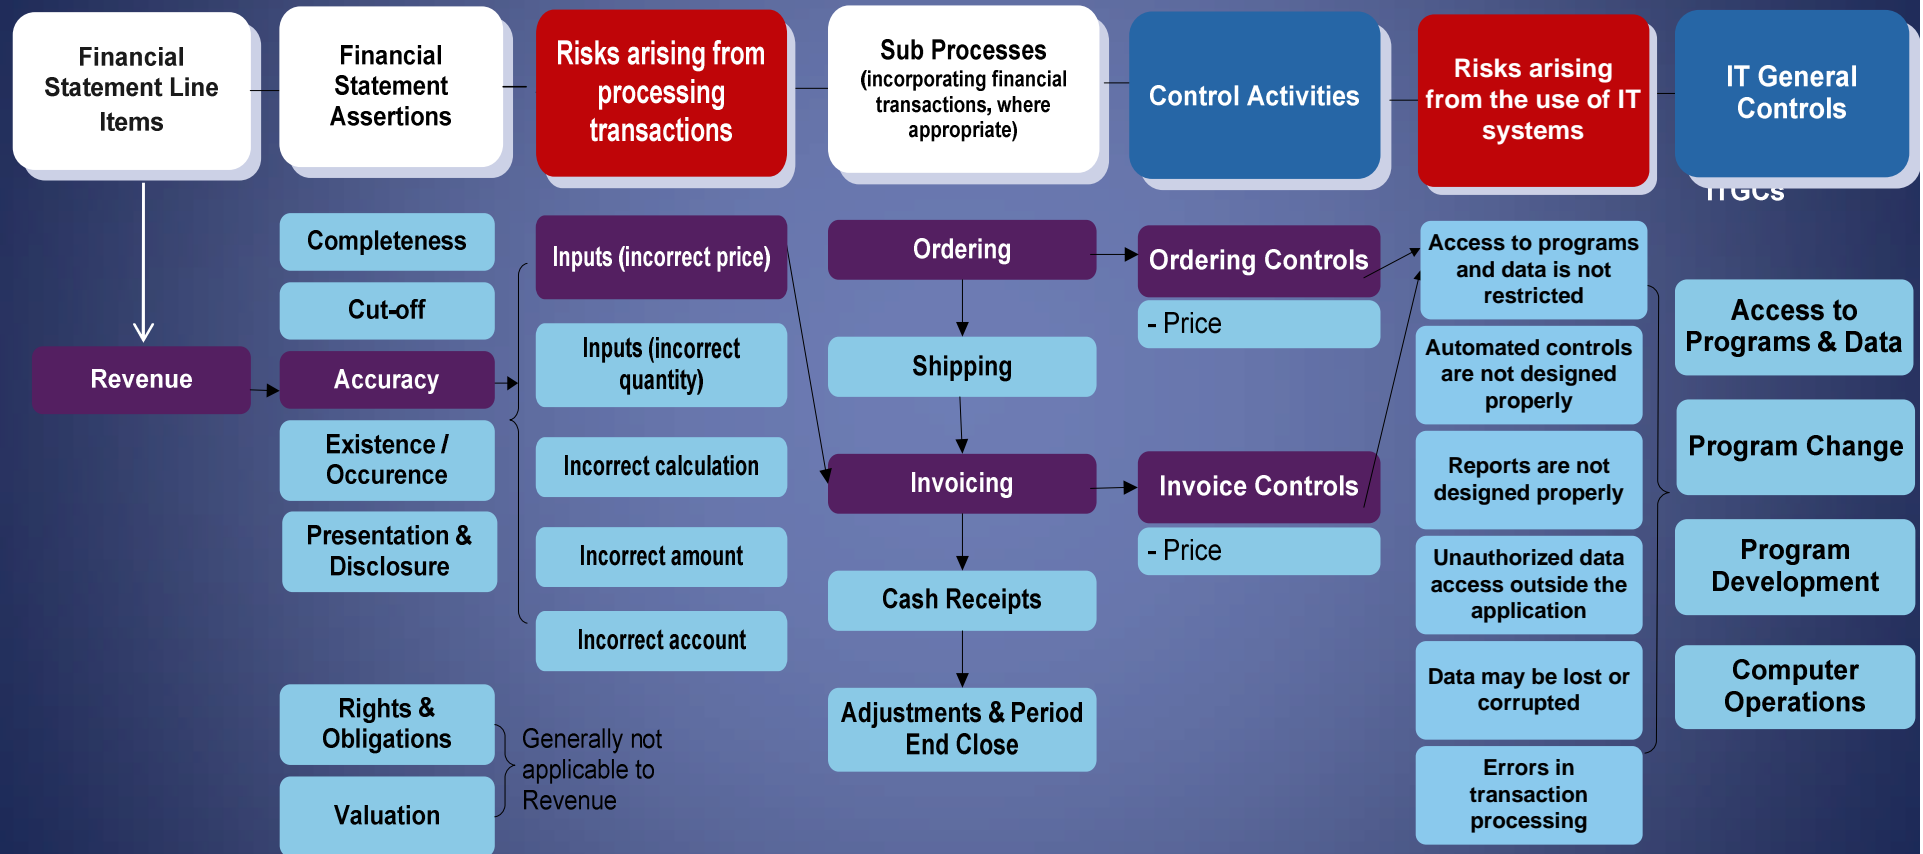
Financial Statement Line Items

Financial Statement Assertions

Risks arising from processing transactions

Sub Processes (incorporating financial transactions, where appropriate)

Control Activities

Risks arising from the use of IT systems

IT General Controls

ITGCs

Revenue

Completeness

Cut-off

Accuracy

Existence / Occurence

Presentation & Disclosure

Rights & Obligations

Valuation

Generally not applicable to Revenue

Inputs (incorrect price)

Inputs (incorrect quantity)

Incorrect calculation

Incorrect amount

Incorrect account

Ordering

Shipping

Invoicing

Cash Receipts

Adjustments & Period End Close

Ordering Controls

- Price

Invoice Controls

- Price

Access to programs and data is not restricted

Automated controls are not designed properly

Reports are not designed properly

Unauthorized data access outside the application

Data may be lost or corrupted

Errors in transaction processing

Access to Programs & Data

Program Change

Program Development

Computer Operations